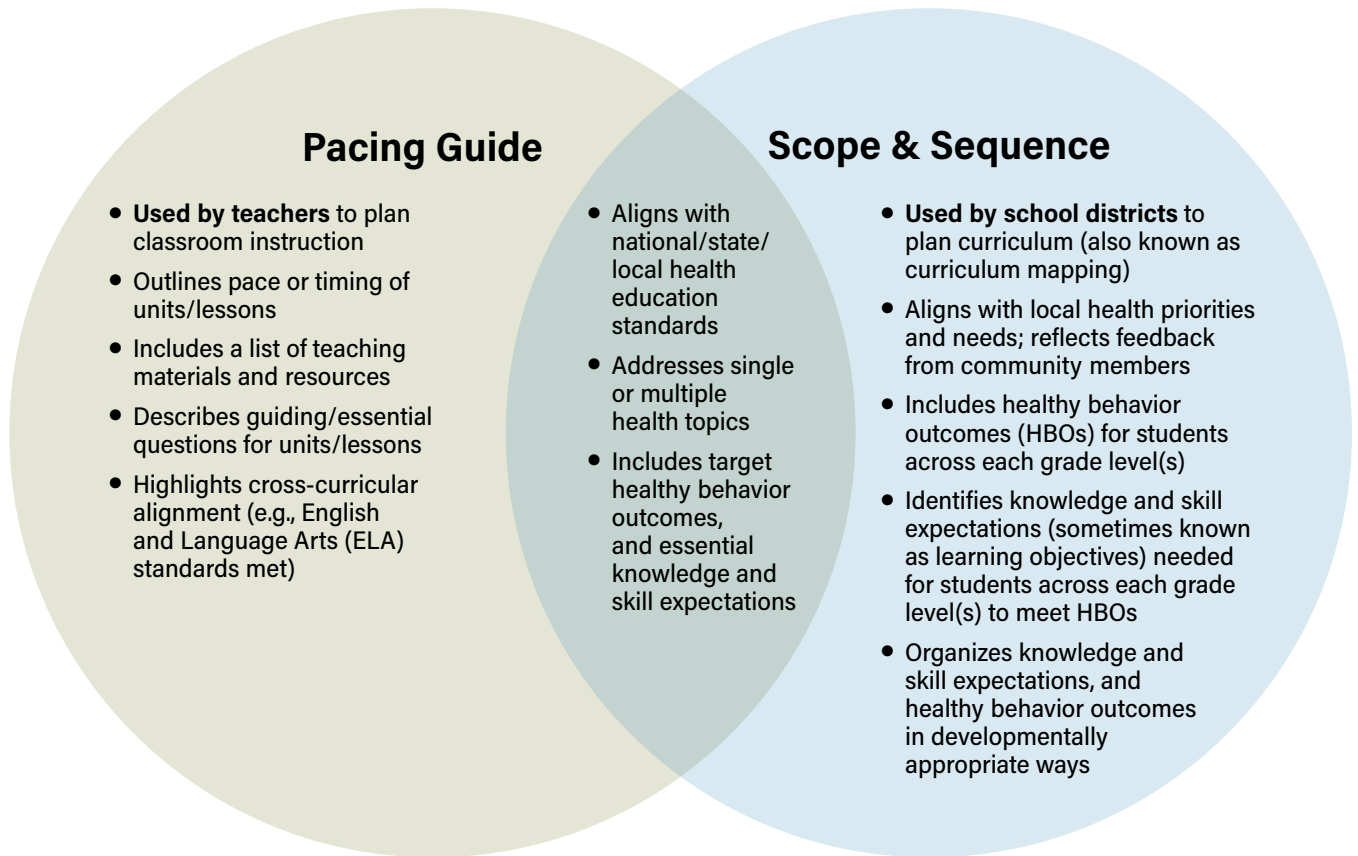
Pacing Guide

- **Used by teachers** to plan classroom instruction
- Outlines pace or timing of units/lessons
- Includes a list of teaching materials and resources
- Describes guiding/essential questions for units/lessons
- Highlights cross-curricular alignment (e.g., English and Language Arts (ELA) standards met)

- Aligns with national/state/local health education standards
- Addresses single or multiple health topics
- Includes target healthy behavior outcomes, and essential knowledge and skill expectations

Scope & Sequence

- **Used by school districts** to plan curriculum (also known as curriculum mapping)
- Aligns with local health priorities and needs; reflects feedback from community members
- Includes healthy behavior outcomes (HBOs) for students across each grade level(s)
- Identifies knowledge and skill expectations (sometimes known as learning objectives) needed for students across each grade level(s) to meet HBOs
- Organizes knowledge and skill expectations, and healthy behavior outcomes in developmentally appropriate ways